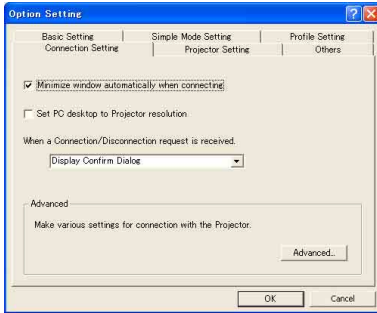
Option Setting

Basic Setting | Simple Mode Setting | Profile Setting
Connection Setting | Projector Setting | Others

☑ Minimize window automatically when connecting

☐ Set PC desktop to Projector resolution

When a Connection/Disconnection request is received.

Display Confirm Dialog

Advanced

Make various settings for connection with the Projector.

Advanced...

OK

Cancel